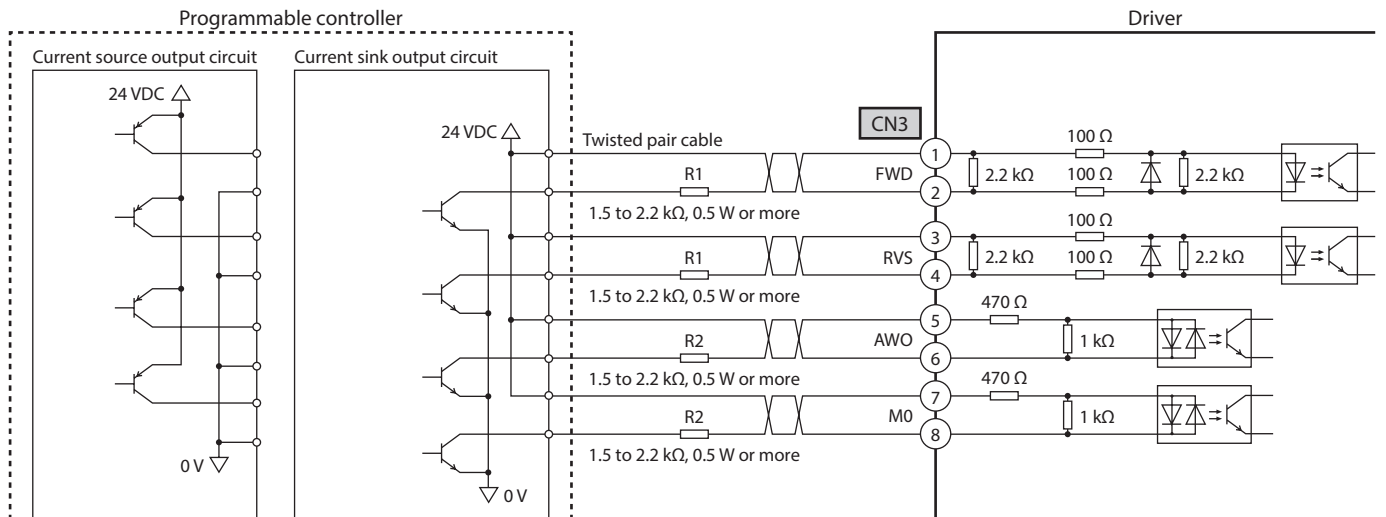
Programmable controller

Driver

Current source output circuit

Current sink output circuit

24 VDC

24 VDC

CN3

Twisted pair cable

1

100 Ω

R1

FWD

2

2.2 kΩ

100 Ω

2.2 kΩ

1.5 to 2.2 kΩ, 0.5 W or more

100 Ω

3

R1

RVS

4

2.2 kΩ

100 Ω

2.2 kΩ

1.5 to 2.2 kΩ, 0.5 W or more

5

470 Ω

R2

AWO

6

1 kΩ

1.5 to 2.2 kΩ, 0.5 W or more

7

470 Ω

R2

M0

8

1 kΩ

1.5 to 2.2 kΩ, 0.5 W or more

0 V

0 V